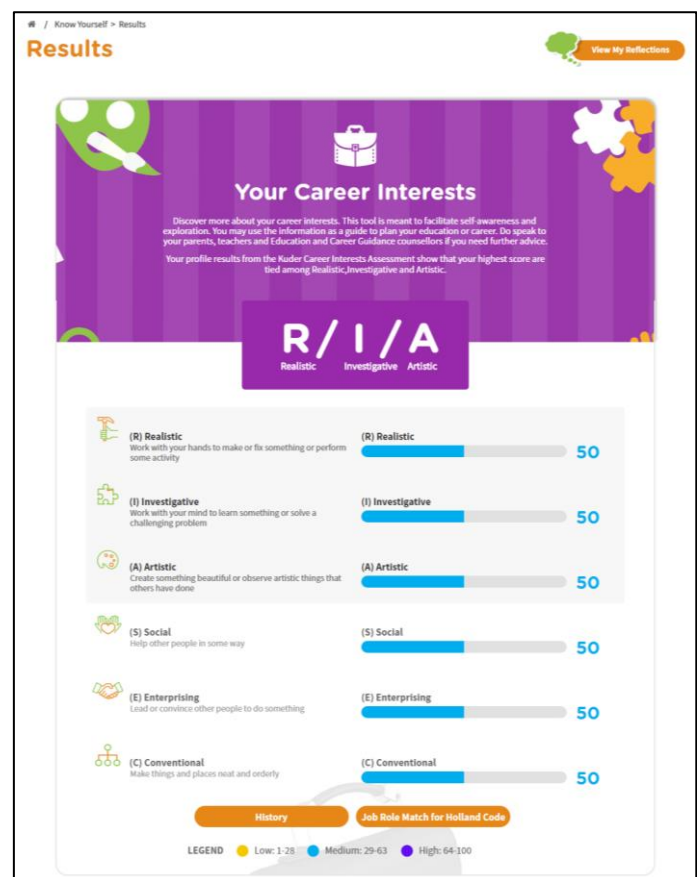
/ Know Yourself > Results

Results

View My Reflections

Your Career Interests

Discover more about your career interests. This tool is meant to facilitate self-awareness and exploration. You may use the information as a guide to plan your education or career. Do speak to your parents, teachers and Education and Career Guidance counsellors if you need further advice.

Your profile results from the Kuder Career Interests Assessment show that your highest score are tied among Realistic,Investigative and Artistic.

R / I / A

Realistic Investigative Artistic

(R) Realistic
Work with your hands to make or fix something or perform some activity

(R) Realistic 50

(I) Investigative
Work with your mind to learn something or solve a challenging problem

(I) Investigative 50

(A) Artistic
Create something beautiful or observe artistic things that others have done

(A) Artistic 50

(S) Social
Help other people in some way

(S) Social 50

(E) Enterprising
Lead or convince other people to do something

(E) Enterprising 50

(C) Conventional
Make things and places neat and orderly

(C) Conventional 50

History

Job Role Match for Holland Code

LEGEND Low: 1-28 Medium: 29-63 High: 64-100